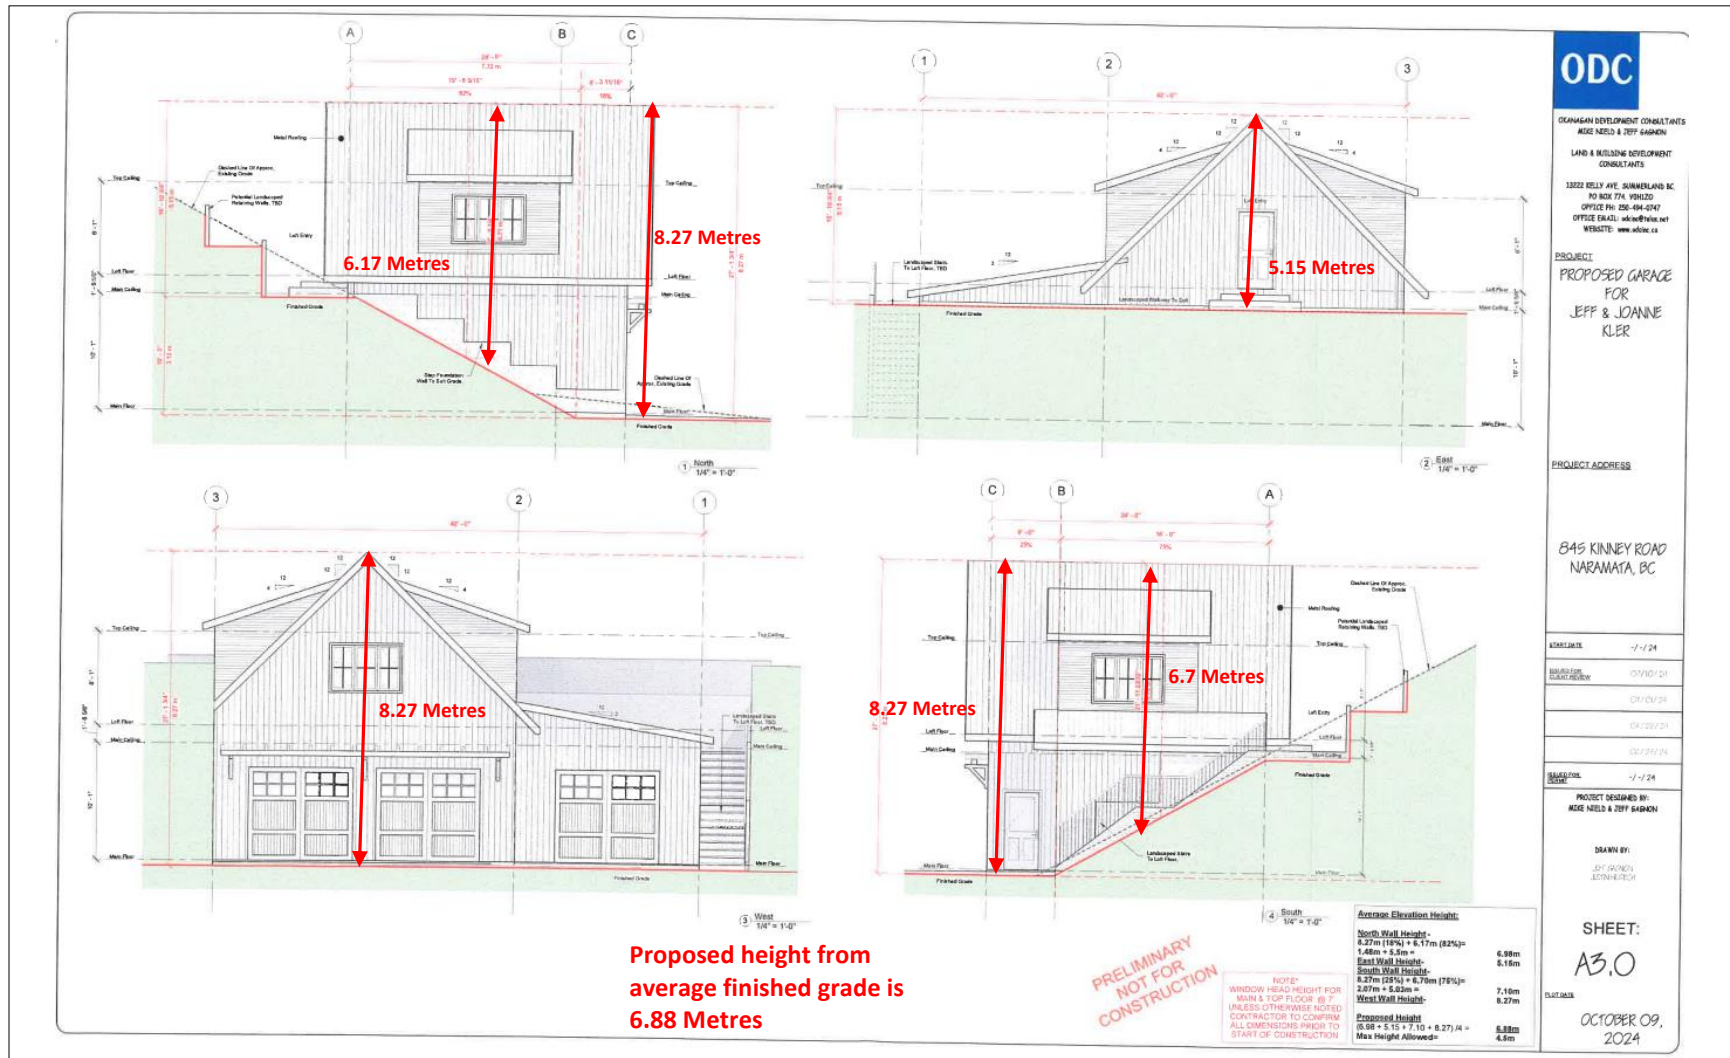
A B C

24' - 9"
7.32 m
15' - 8 5/16"
82%
4' - 3 11/16"
18%

Metal Roofing
Top Ceiling
Dashed Line Of Approx. Existing Grade
Potential Landscaped Retaining Walls, TBD
Loft Entry
Loft Floor
Main Ceiling
Finished Grade
Step Foundation Wall To Suit Grade
Dashed Line Of Approx. Existing Grade
Main Floor
Finished Grade
Top Ceiling
Loft Floor
Main Ceiling

6.17 Metres
8.27 Metres

1 North 1/4" = 1'-0"

1 2 3

40' - 0"

5.15 Metres

Top Ceiling
Landscaped Stairs To Loft Floor, TBD
Landscaped Walkway To Suit
Finished Grade
Loft Floor
Main Ceiling
Main Floor

2 East 1/4" = 1'-0"

3 2 1

40' - 0"

Top Ceiling
Loft Floor
Main Ceiling
Main Floor
Landscaped Stairs To Loft Floor, TBD
Main Ceiling
Main Floor
Finished Grade

8.27 Metres

3 West 1/4" = 1'-0"

C B A

24' - 0"
6' - 0"
25%
18' - 0"
75%

Dashed Line Of Approx. Existing Grade
Metal Roofing
Potential Landscaped Retaining Walls, TBD
Top Ceiling
Loft Entry
Loft Floor
Main Ceiling
Finished Grade
Landscaped Stairs To Loft Floor
Main Floor
Finished Grade

8.27 Metres
6.7 Metres

4 South 1/4" = 1'-0"

Proposed height from average finished grade is 6.88 Metres

PRELIMINARY NOT FOR CONSTRUCTION

NOTE*
WINDOW HEAD HEIGHT FOR MAIN & TOP FLOOR @ 7' UNLESS OTHERWISE NOTED
CONTRACTOR TO CONFIRM ALL DIMENSIONS PRIOR TO START OF CONSTRUCTION

Average Elevation Height:
North Wall Height -
8.27m (18%) + 6.17m (82%)=
1.48m + 5.5m = 6.98m
East Wall Height- 5.15m
South Wall Height-
8.27m (25%) + 6.70m (75%)=
2.07m + 5.03m = 7.10m
West Wall Height- 8.27m
Proposed Height
(6.98 + 5.15 + 7.10 + 8.27) /4 = 6.88m
Max Height Allowed= 4.5m

ODC
OKANAGAN DEVELOPMENT CONSULTANTS
MIKE NEILD & JEFF GAGNON
LAND & BUILDING DEVELOPMENT CONSULTANTS
13222 KELLY AVE. SUMMERLAND BC
PO BOX 774. V0H1Z0
OFFICE PH: 250-494-0747
OFFICE EMAIL: odcinc@telus.net
WEBSITE: www.odcinc.ca

PROJECT
PROPOSED GARAGE FOR JEFF & JOANNE KLER

PROJECT ADDRESS
845 KINNEY ROAD NARAMATA, BC

START DATE -/-/24
ISSUED FOR CLIENT REVIEW 07/10/24
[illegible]
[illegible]
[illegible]
ISSUED FOR PERMIT -/-/24

PROJECT DESIGNED BY:
MIKE NEILD & JEFF GAGNON

DRAWN BY:
JEFF GAGNON
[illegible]

SHEET:
A3.0

PLOT DATE
OCTOBER 09, 2024